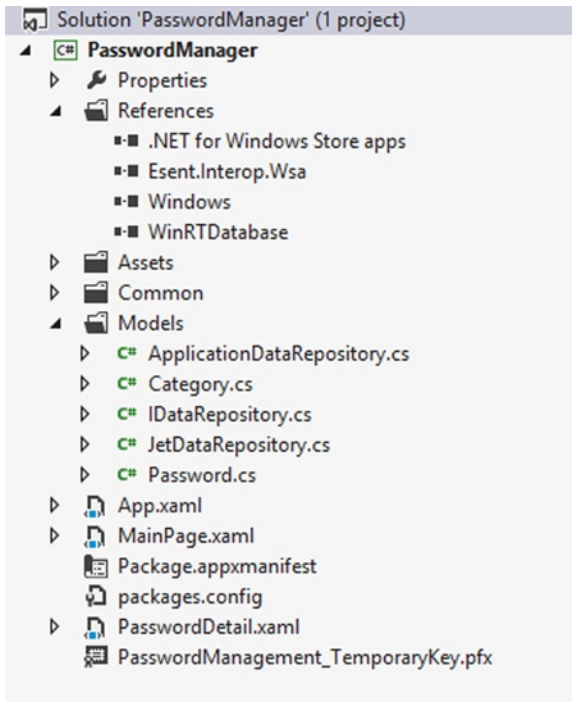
Solution 'PasswordManager' (1 project)
C# PasswordManager
Properties
References
.NET for Windows Store apps
Esent.Interop.Wsa
Windows
WinRTDatabase
Assets
Common
Models
C# ApplicationDataRepository.cs
C# Category.cs
C# IDataRepository.cs
C# JetDataRepository.cs
C# Password.cs
App.xaml
MainPage.xaml
Package.appxmanifest
packages.config
PasswordDetail.xaml
PasswordManagement_TemporaryKey.pfx